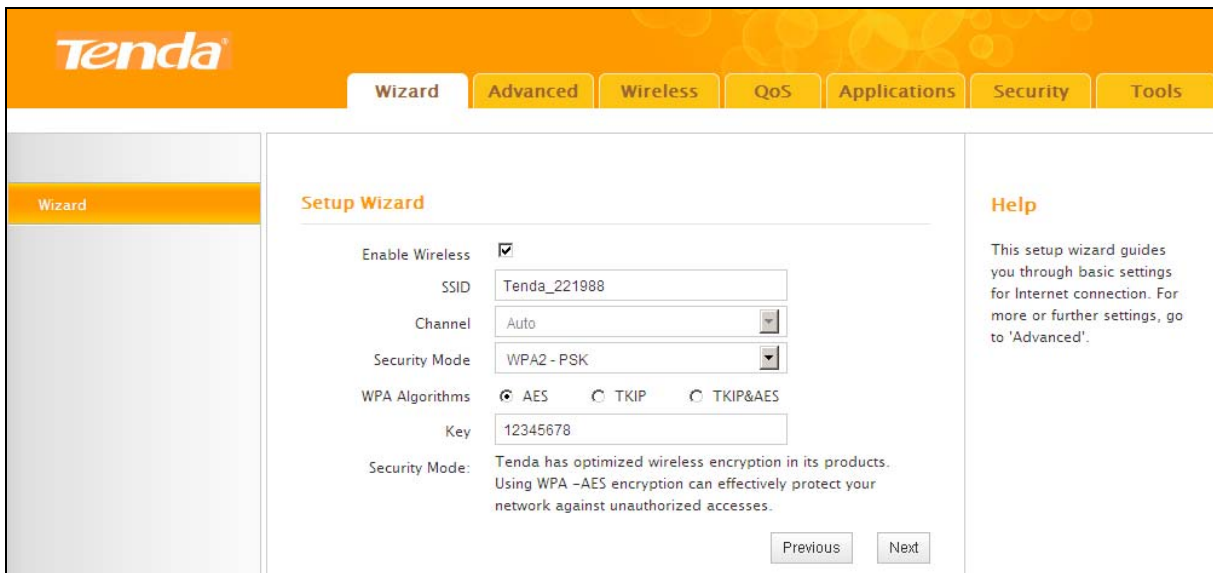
Tenda

Wizard | Advanced | Wireless | QoS | Applications | Security | Tools

Wizard

Setup Wizard

Enable Wireless ☑

SSID Tenda_221988

Channel Auto

Security Mode WPA2 - PSK

WPA Algorithms ◉ AES ○ TKIP ○ TKIP&AES

Key 12345678

Security Mode: Tenda has optimized wireless encryption in its products. Using WPA –AES encryption can effectively protect your network against unauthorized accesses.

Previous Next

Help

This setup wizard guides you through basic settings for Internet connection. For more or further settings, go to 'Advanced'.